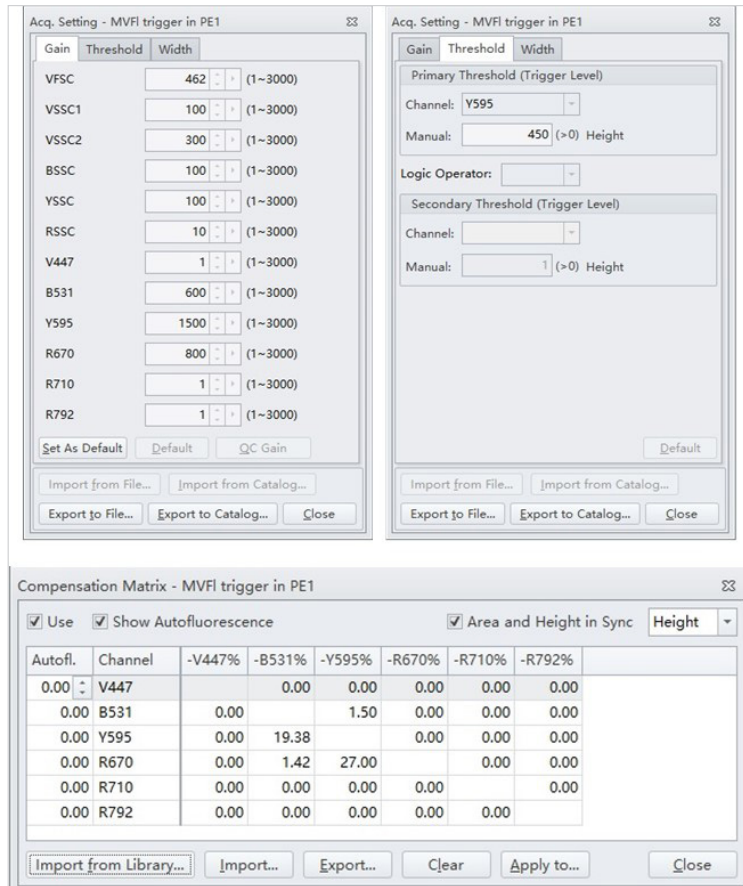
Acq. Setting - MVFl trigger in PE1

Gain | Threshold | Width

VFSC 462 (1~3000)
VSSC1 100 (1~3000)
VSSC2 300 (1~3000)
BSSC 100 (1~3000)
YSSC 100 (1~3000)
RSSC 10 (1~3000)
V447 1 (1~3000)
B531 600 (1~3000)
Y595 1500 (1~3000)
R670 800 (1~3000)
R710 1 (1~3000)
R792 1 (1~3000)

Set As Default | Default | QC Gain

Import from File... | Import from Catalog...
Export to File... | Export to Catalog... | Close

Acq. Setting - MVFl trigger in PE1

Gain | Threshold | Width

Primary Threshold (Trigger Level)
Channel: Y595
Manual: 450 (>0) Height

Logic Operator:

Secondary Threshold (Trigger Level)
Channel:
Manual: 1 (>0) Height

Default

Import from File... | Import from Catalog...
Export to File... | Export to Catalog... | Close

Compensation Matrix - MVFl trigger in PE1

Use | Show Autofluorescence | Area and Height in Sync | Height

| Autofl. | Channel | -V447% | -B531% | -Y595% | -R670% | -R710% | -R792% |
|---|---|---|---|---|---|---|---|
| 0.00 | V447 | | 0.00 | 0.00 | 0.00 | 0.00 | 0.00 |
| 0.00 | B531 | 0.00 | | 1.50 | 0.00 | 0.00 | 0.00 |
| 0.00 | Y595 | 0.00 | 19.38 | | 0.00 | 0.00 | 0.00 |
| 0.00 | R670 | 0.00 | 1.42 | 27.00 | | 0.00 | 0.00 |
| 0.00 | R710 | 0.00 | 0.00 | 0.00 | 0.00 | | 0.00 |
| 0.00 | R792 | 0.00 | 0.00 | 0.00 | 0.00 | 0.00 | |

Import from Library... | Import... | Export... | Clear | Apply to... | Close